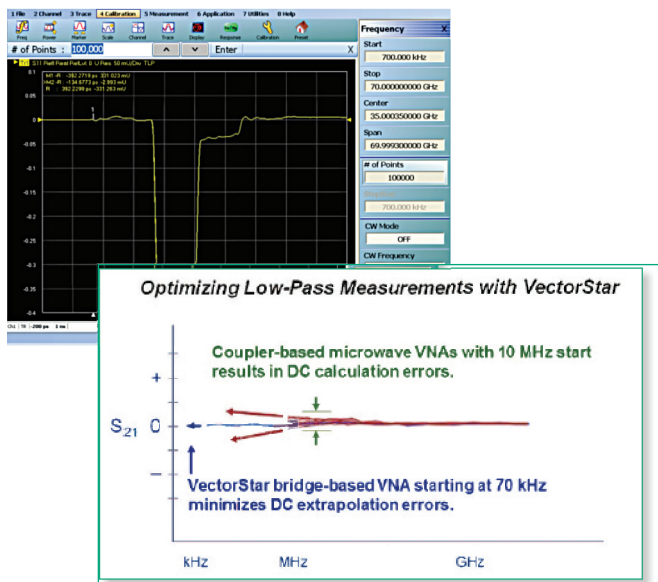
1 File 2 Channel 3 Trace 4 Calibration 5 Measurement 6 Application 7 Utilities 8 Help

Freq Power Marker Scale Channel Trace Display Response Calibration Preset

# of Points : 100,000

Enter

X

Tr1 S11 Real Real RefLvl 0 U Res 50 mU/Div TLP

M1 -R -392.2719 ps 331.023 mU
M2 -R -134.8773 ps -2.903 mU
R 392.2298 ps -331.263 mU

0.1

0

-0.1

-0.2

-0.3

-0.4

Ch1 : Tr -200 ps 1 ns

Frequency

X

Start

700.000 kHz

Stop

70.000000000 GHz

Center

35.000350000 GHz

Span

69.999300000 GHz

# of Points

100000

700.000 kHz

CW Mode

OFF

CW Frequency

Optimizing Low-Pass Measurements with VectorStar

Coupler-based microwave VNAs with 10 MHz start results in DC calculation errors.

+

$S_{21}$ 0

–

VectorStar bridge-based VNA starting at 70 kHz minimizes DC extrapolation errors.

kHz MHz GHz